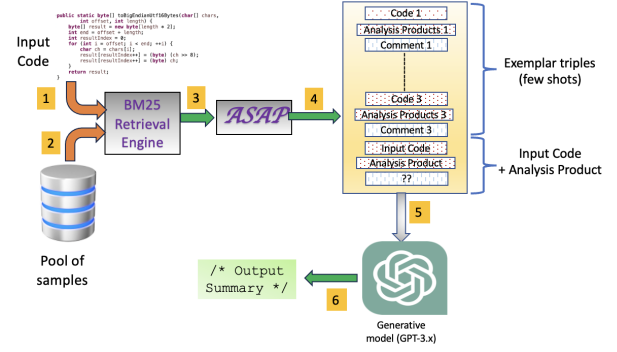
public static byte[] toBigEndianUtf16Bytes(char[] chars,
        int offset, int length) {
    byte[] result = new byte[length * 2];
    int end = offset + length;
    int resultIndex = 0;
    for (int i = offset; i < end; ++i) {
        char ch = chars[i];
        result[resultIndex++] = (byte) (ch >> 8);
        result[resultIndex++] = (byte) ch;
    }
    return result;
}

Input Code

1

2

BM25 Retrieval Engine

3

ASAP

4

Pool of samples

Code 1

Analysis Products 1

Comment 1

Code 3

Analysis Products 3

Comment 3

Input Code

Analysis Product

??

Exemplar triples (few shots)

Input Code + Analysis Product

5

/* Output Summary */

6

Generative model (GPT-3.x)